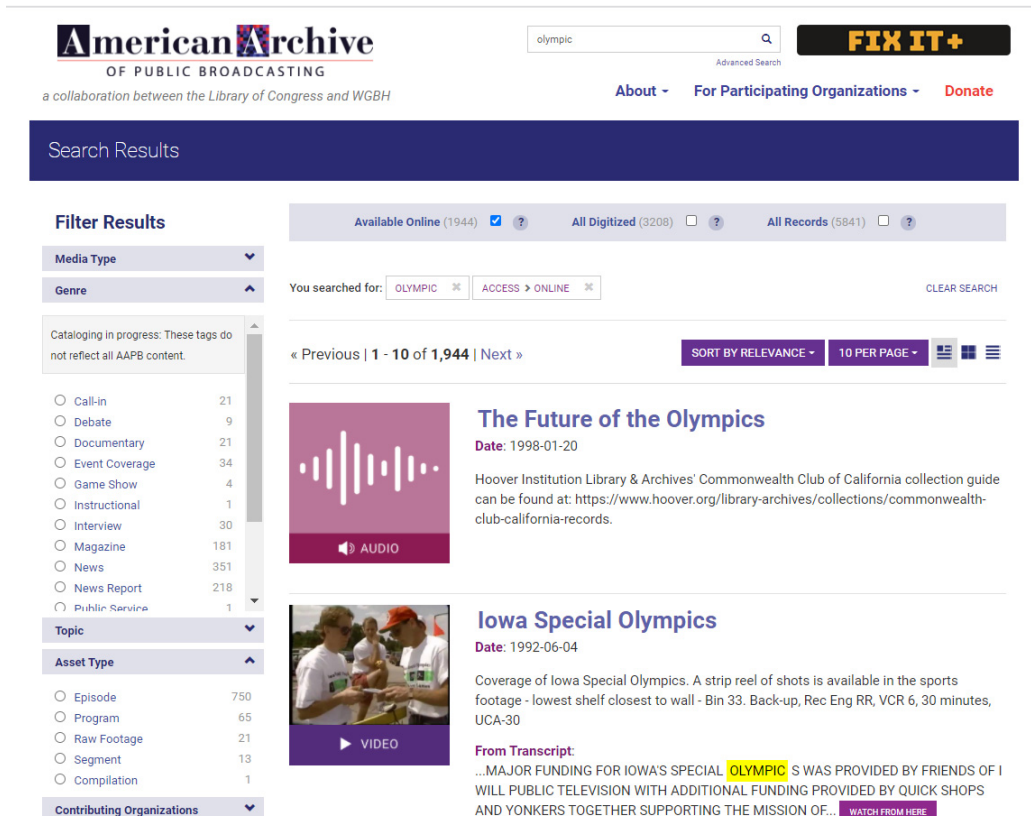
American Archive
OF PUBLIC BROADCASTING
a collaboration between the Library of Congress and WGBH

olympic
Advanced Search

FIX IT+

About
For Participating Organizations
Donate

Search Results

Filter Results

Media Type

Genre

Cataloging in progress: These tags do not reflect all AAPB content.

| | |
|---|---|
| Call-in | 21 |
| Debate | 9 |
| Documentary | 21 |
| Event Coverage | 34 |
| Game Show | 4 |
| Instructional | 1 |
| Interview | 30 |
| Magazine | 181 |
| News | 351 |
| News Report | 218 |
| Public Service | 1 |

Topic

Asset Type

| | |
|---|---|
| Episode | 750 |
| Program | 65 |
| Raw Footage | 21 |
| Segment | 13 |
| Compilation | 1 |

Contributing Organizations

Available Online (1944) ?
All Digitized (3208) ?
All Records (5841) ?

You searched for: OLYMPIC ✖ ACCESS > ONLINE ✖

CLEAR SEARCH

« Previous | 1 - 10 of 1,944 | Next »

SORT BY RELEVANCE
10 PER PAGE

AUDIO

The Future of the Olympics
Date: 1998-01-20

Hoover Institution Library & Archives' Commonwealth Club of California collection guide can be found at: https://www.hoover.org/library-archives/collections/commonwealth-club-california-records.

VIDEO

Iowa Special Olympics
Date: 1992-06-04

Coverage of Iowa Special Olympics. A strip reel of shots is available in the sports footage - lowest shelf closest to wall - Bin 33. Back-up, Rec Eng RR, VCR 6, 30 minutes, UCA-30

From Transcript:
...MAJOR FUNDING FOR IOWA'S SPECIAL OLYMPIC S WAS PROVIDED BY FRIENDS OF I WILL PUBLIC TELEVISION WITH ADDITIONAL FUNDING PROVIDED BY QUICK SHOPS AND YONKERS TOGETHER SUPPORTING THE MISSION OF... WATCH FROM HERE